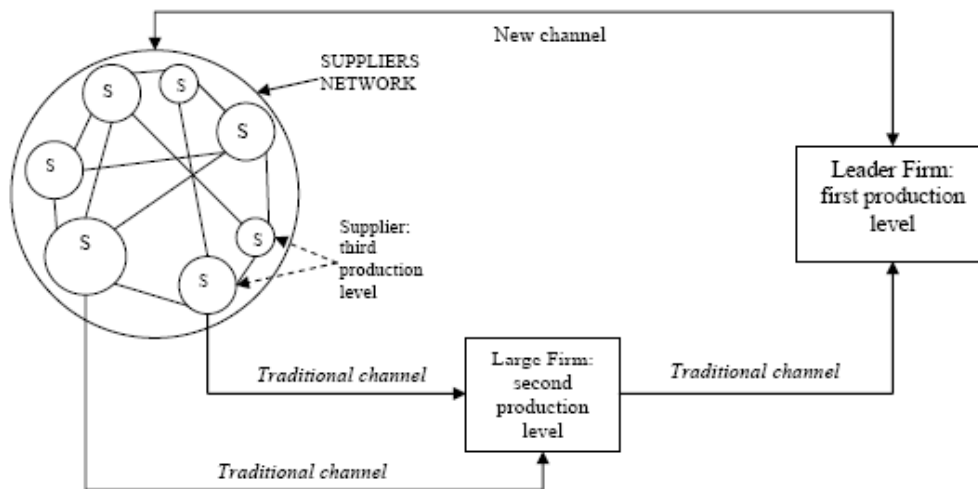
New channel

SUPPLIERS NETWORK

S

S

S

S

S

S

S

Supplier: third production level

Leader Firm: first production level

Traditional channel

Large Firm: second production level

Traditional channel

Traditional channel